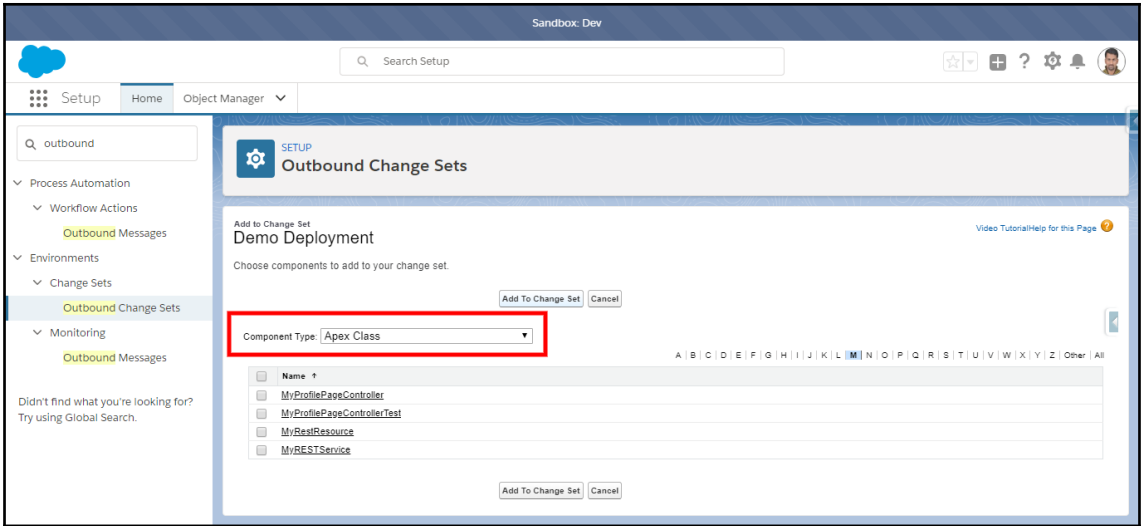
Sandbox: Dev

Search Setup

Setup Home Object Manager

outbound

Process Automation
Workflow Actions
Outbound Messages
Environments
Change Sets
Outbound Change Sets
Monitoring
Outbound Messages

Didn't find what you're looking for? Try using Global Search.

SETUP
Outbound Change Sets

Add to Change Set
Demo Deployment

Video TutorialHelp for this Page

Choose components to add to your change set.

Add To Change Set Cancel

Component Type: Apex Class

A | B | C | D | E | F | G | H | I | J | K | L | M | N | O | P | Q | R | S | T | U | V | W | X | Y | Z | Other | All

| | Name ↑ |
|---|---|
| | MyProfilePageController |
| | MyProfilePageControllerTest |
| | MyRestResource |
| | MyRESTService |

Add To Change Set Cancel